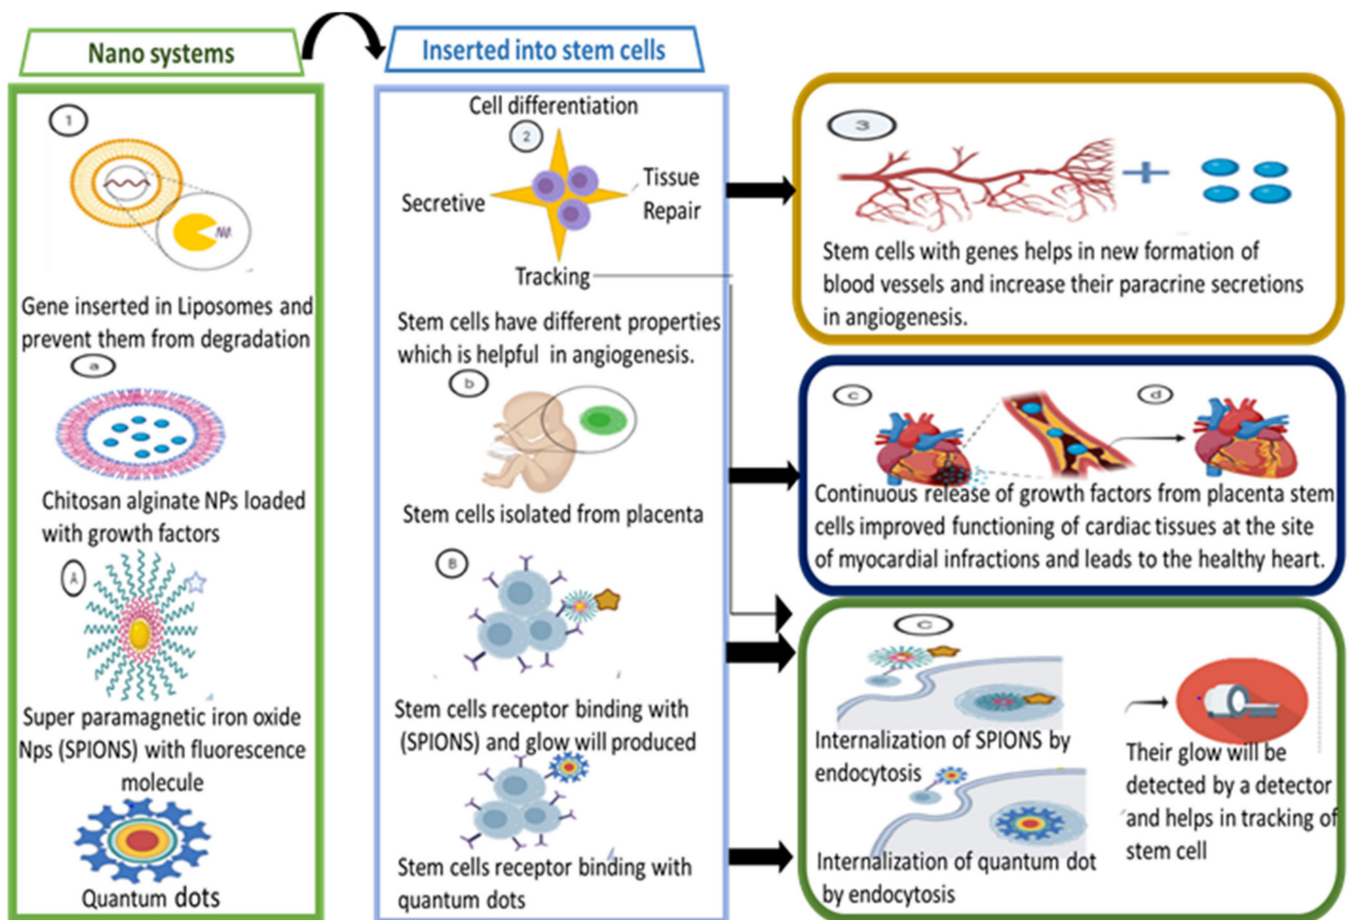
Nano systems

Inserted into stem cells

1

NA

Gene inserted in Liposomes and prevent them from degradation

a

Chitosan alginate NPs loaded with growth factors

A

Super paramagnetic iron oxide Nps (SPIONS) with fluorescence molecule

Quantum dots

Cell differentiation

2

Secretive

Tissue Repair

Tracking

Stem cells have different properties which is helpful in angiogenesis.

b

Stem cells isolated from placenta

B

Stem cells receptor binding with (SPIONS) and glow will produced

Stem cells receptor binding with quantum dots

3

Stem cells with genes helps in new formation of blood vessels and increase their paracrine secretions in angiogenesis.

c

d

Continuous release of growth factors from placenta stem cells improved functioning of cardiac tissues at the site of myocardial infractions and leads to the healthy heart.

C

Internalization of SPIONS by endocytosis

Internalization of quantum dot by endocytosis

Their glow will be detected by a detector and helps in tracking of stem cell